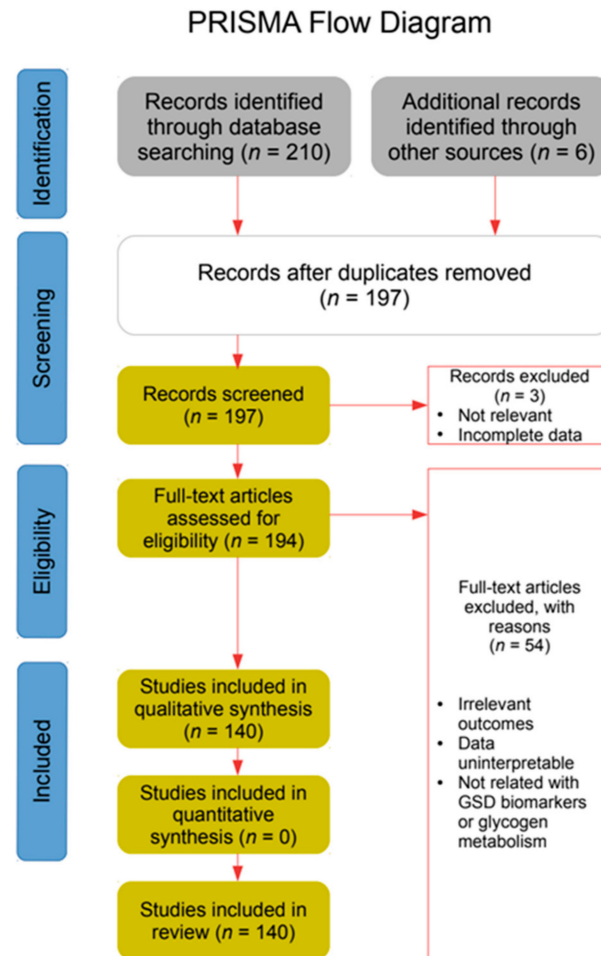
PRISMA Flow Diagram

Identification

Records identified through database searching ($n$ = 210)

Additional records identified through other sources ($n$ = 6)

Screening

Records after duplicates removed ($n$ = 197)

Records screened ($n$ = 197)

Records excluded ($n$ = 3)
• Not relevant
• Incomplete data

Eligibility

Full-text articles assessed for eligibility ($n$ = 194)

Full-text articles excluded, with reasons ($n$ = 54)

• Irrelevant outcomes
• Data uninterpretable
• Not related with GSD biomarkers or glycogen metabolism

Included

Studies included in qualitative synthesis ($n$ = 140)

Studies included in quantitative synthesis ($n$ = 0)

Studies included in review ($n$ = 140)